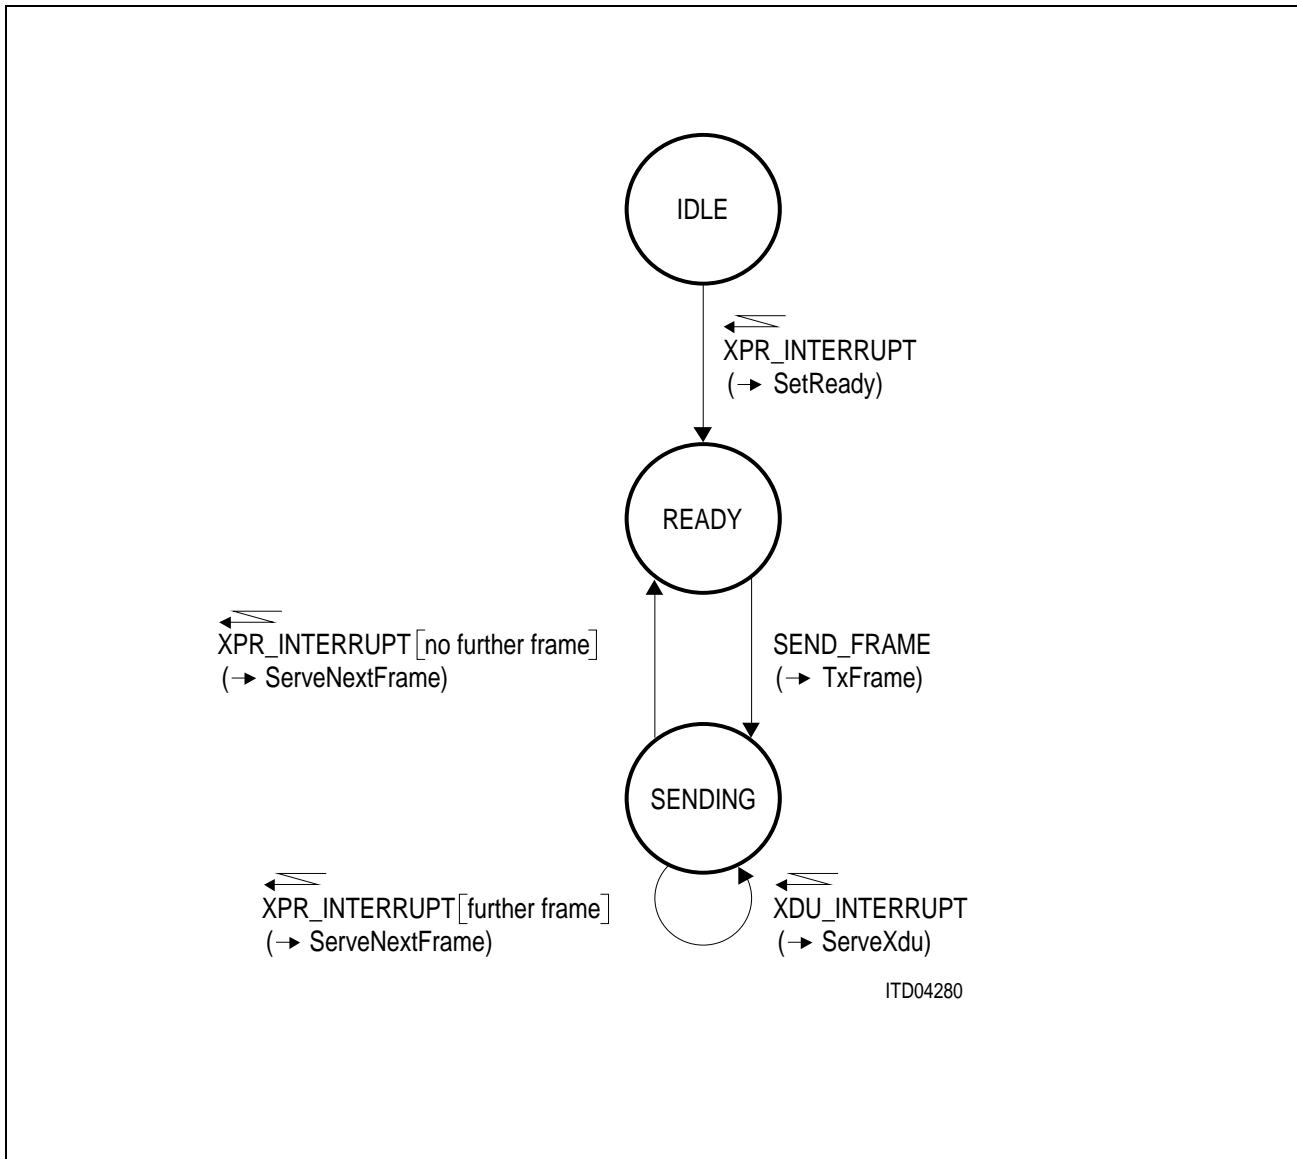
IDLE

XPR_INTERRUPT
(→ SetReady)

READY

XPR_INTERRUPT [no further frame]
(→ ServeNextFrame)

SEND_FRAME
(→ TxFrame)

SENDING

XPR_INTERRUPT [further frame]
(→ ServeNextFrame)

XDU_INTERRUPT
(→ ServeXdu)

ITD04280